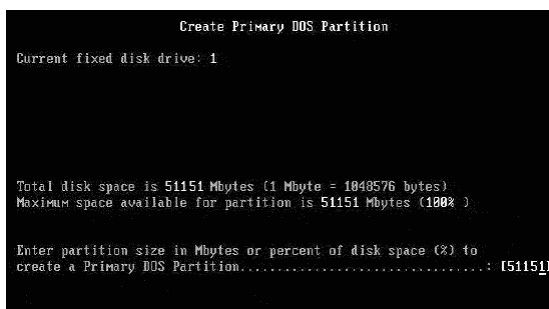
Create Primary DOS Partition

Current fixed disk drive: 1

Total disk space is 51151 Mbytes (1 Mbyte = 1048576 bytes)
Maximum space available for partition is 51151 Mbytes (100% )

Enter partition size in Mbytes or percent of disk space (%) to create a Primary DOS Partition.................................: [51151]